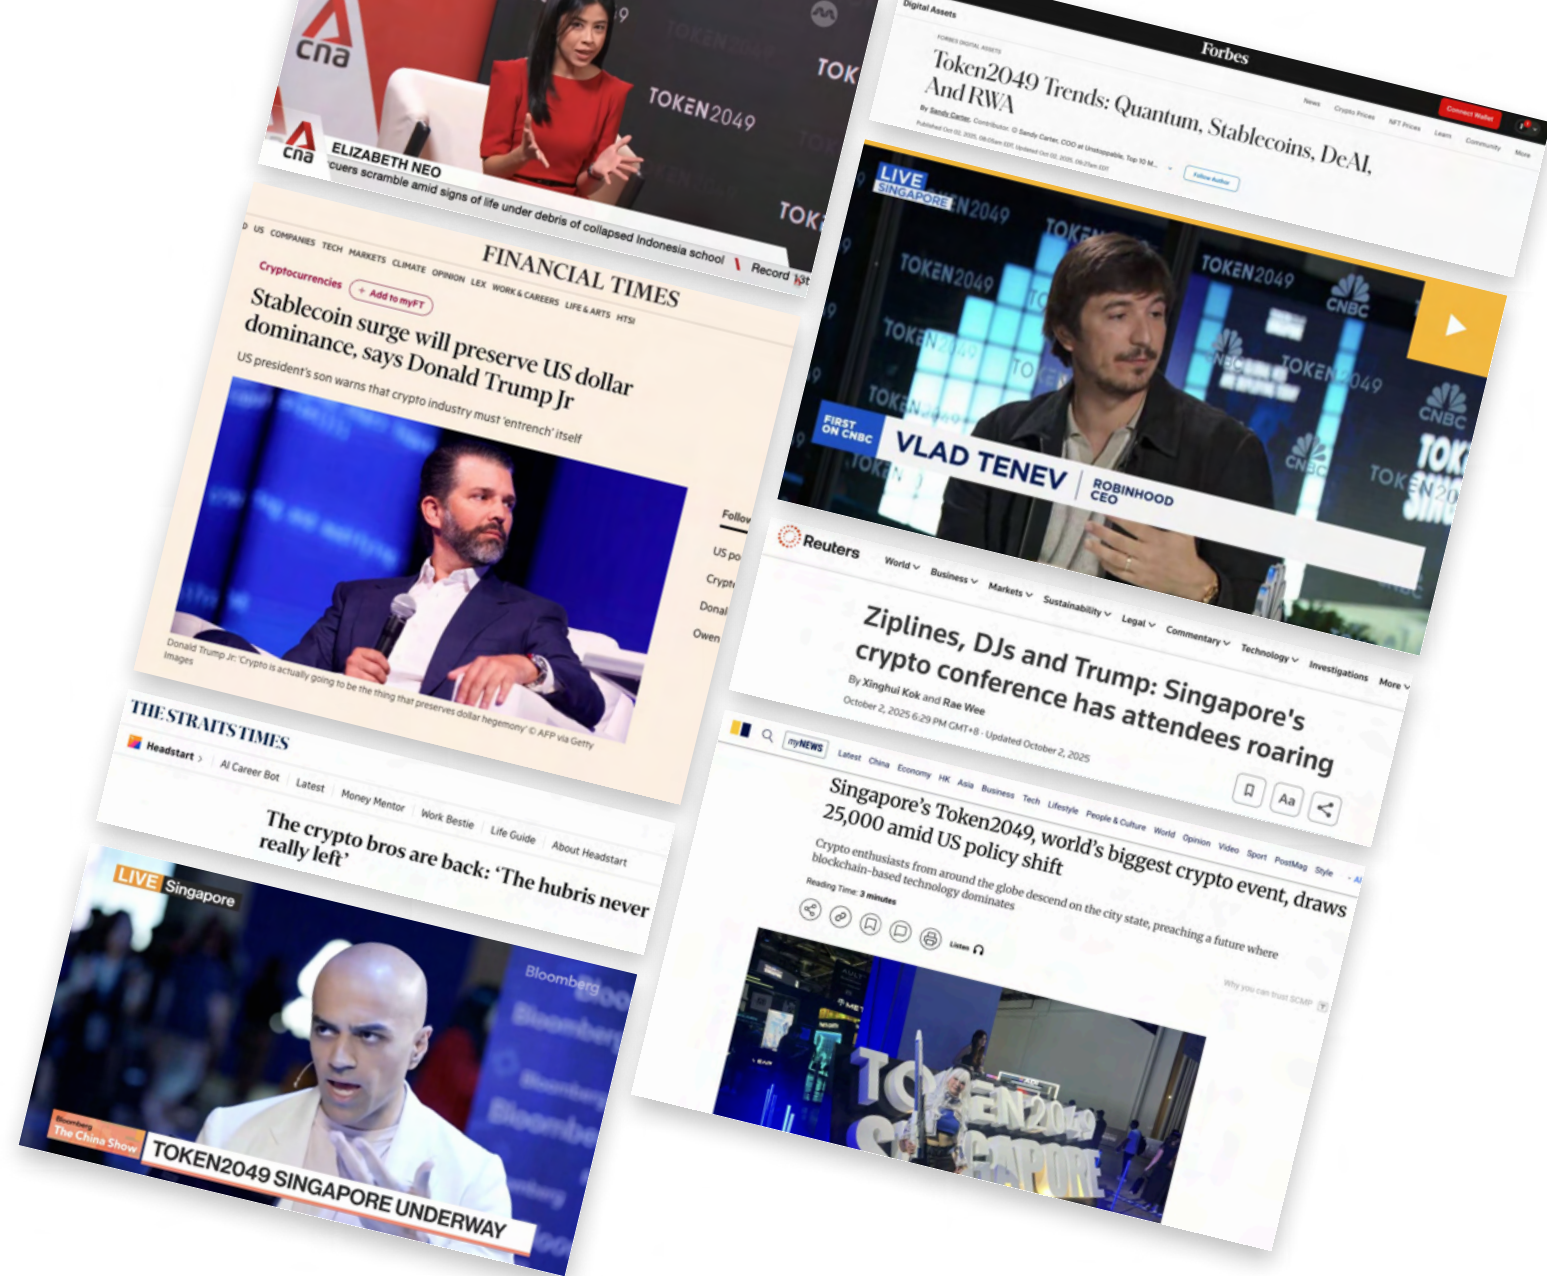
cna

TOKEN2049

cna ELIZABETH NEO

cuers scramble amid signs of life under debris of collapsed Indonesia school

Record

Digital Assets

Forbes

FORBES DIGITAL ASSETS

Token2049 Trends: Quantum, Stablecoins, DeAI, And RWA

By Sandy Carter, Contributor. © Sandy Carter, COO at Unstoppable, Top 10 M...

Follow Author

News Crypto Prices NFT Prices Learn Community More

Connect Wallet

US COMPANIES TECH MARKETS CLIMATE OPINION LEX WORK & CAREERS LIFE & ARTS HTSI

FINANCIAL TIMES

Cryptocurrencies + Add to myFT

Stablecoin surge will preserve US dollar dominance, says Donald Trump Jr

US president's son warns that crypto industry must 'entrench' itself

Donald Trump Jr: 'Crypto is actually going to be the thing that preserves dollar hegemony' © AFP via Getty Images

Follow

US po

Crypt

Donal

Owen

LIVE SINGAPORE

TOKEN2049

CNBC

FIRST ON CNBC

VLAD TENEV ROBINHOOD CEO

Reuters

World Business Markets Sustainability Legal Commentary Technology Investigations More

Ziplines, DJs and Trump: Singapore's crypto conference has attendees roaring

By Xinghui Kok and Rae Wee

October 2, 2025 6:29 PM GMT+8 · Updated October 2, 2025

Aa

THE STRAITS TIMES

Headstart AI Career Bot Latest Money Mentor Work Bestie Life Guide About Headstart

The crypto bros are back: 'The hubris never really left'

myNEWS Latest China Economy HK Asia Business Tech Lifestyle People & Culture World Opinion Video Sport PostMag Style

Singapore's Token2049, world's biggest crypto event, draws 25,000 amid US policy shift

Crypto enthusiasts from around the globe descend on the city state, preaching a future where blockchain-based technology dominates

Reading Time: 3 minutes

Listen

Why you can trust SCMP

TOKEN2049 SINGAPORE

LIVE Singapore

Bloomberg

Bloomberg The China Show

TOKEN2049 SINGAPORE UNDERWAY